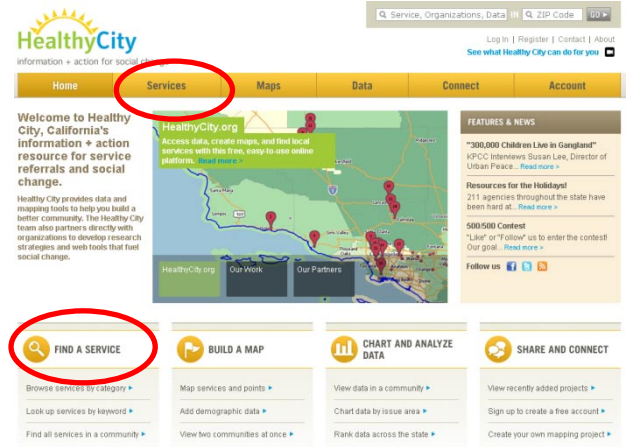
HealthyCity
information + action for social change

Service, Organizations, Data in ZIP Code GO

Log In | Register | Contact | About
See what Healthy City can do for you

Home | Services | Maps | Data | Connect | Account

Welcome to Healthy City, California's information + action resource for service referrals and social change.

Healthy City provides data and mapping tools to help you build a better community. The Healthy City team also partners directly with organizations to develop research strategies and web tools that fuel social change.

HealthyCity.org
Access data, create maps, and find local services with this free, easy-to-use online platform. Read more >

Santa Maria
Lompoc
Santa Barbara
Simi Valley

HealthyCity.org | Our Work | Our Partners

FEATURES & NEWS

"300,000 Children Live in Gangland"
KPCC Interviews Susan Lee, Director of Urban Peace... Read more >

Resources for the Holidays!
211 agencies throughout the state have been hard at... Read more >

500/500 Contest
"Like" or "Follow" us to enter the contest! Our goal... Read more >

Follow us

FIND A SERVICE
Browse services by category ▸
Look up services by keyword ▸
Find all services in a community ▸

BUILD A MAP
Map services and points ▸
Add demographic data ▸
View two communities at once ▸

CHART AND ANALYZE DATA
View data in a community ▸
Chart data by issue area ▸
Rank data across the state ▸

SHARE AND CONNECT
View recently added projects ▸
Sign up to create a free account ▸
Create your own mapping project ▸